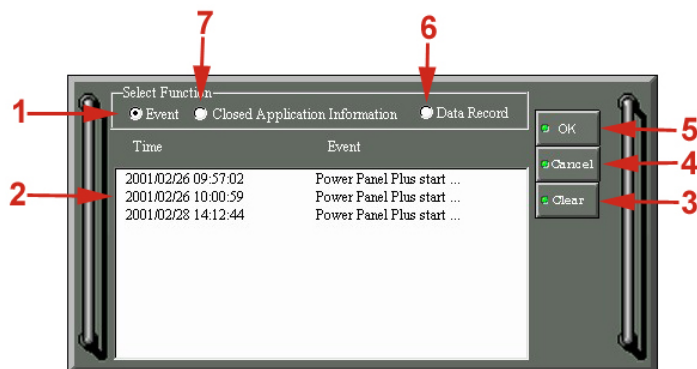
7
6
Select Function
1
Event
Closed Application Information
Data Record
5
OK
Time
Event
4
Cancel
2
2001/02/26 09:57:02 Power Panel Plus start ...
2001/02/26 10:00:59 Power Panel Plus start ...
2001/02/28 14:12:44 Power Panel Plus start ...
Clear
3